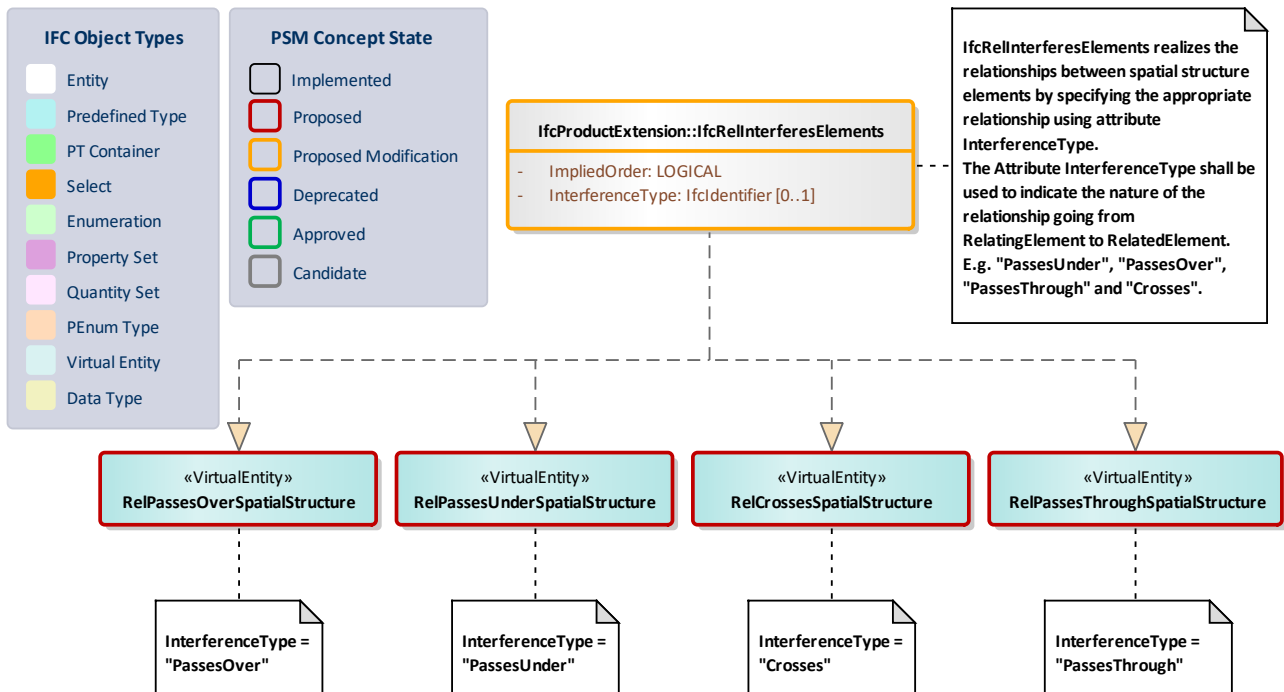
IFC Object Types

Entity
Predefined Type
PT Container
Select
Enumeration
Property Set
Quantity Set
PEnum Type
Virtual Entity
Data Type

PSM Concept State

Implemented
Proposed
Proposed Modification
Deprecated
Approved
Candidate

IfcProductExtension::IfcRelInterferesElements

- ImpliedOrder: LOGICAL
- InterferenceType: IfcIdentifier [0..1]

IfcRelInterferesElements realizes the relationships between spatial structure elements by specifying the appropriate relationship using attribute InterferenceType.
The Attribute InterferenceType shall be used to indicate the nature of the relationship going from RelatingElement to RelatedElement.
E.g. "PassesUnder", "PassesOver", "PassesThrough" and "Crosses".

«VirtualEntity»
RelPassesOverSpatialStructure

«VirtualEntity»
RelPassesUnderSpatialStructure

«VirtualEntity»
RelCrossesSpatialStructure

«VirtualEntity»
RelPassesThroughSpatialStructure

InterferenceType = "PassesOver"

InterferenceType = "PassesUnder"

InterferenceType = "Crosses"

InterferenceType = "PassesThrough"